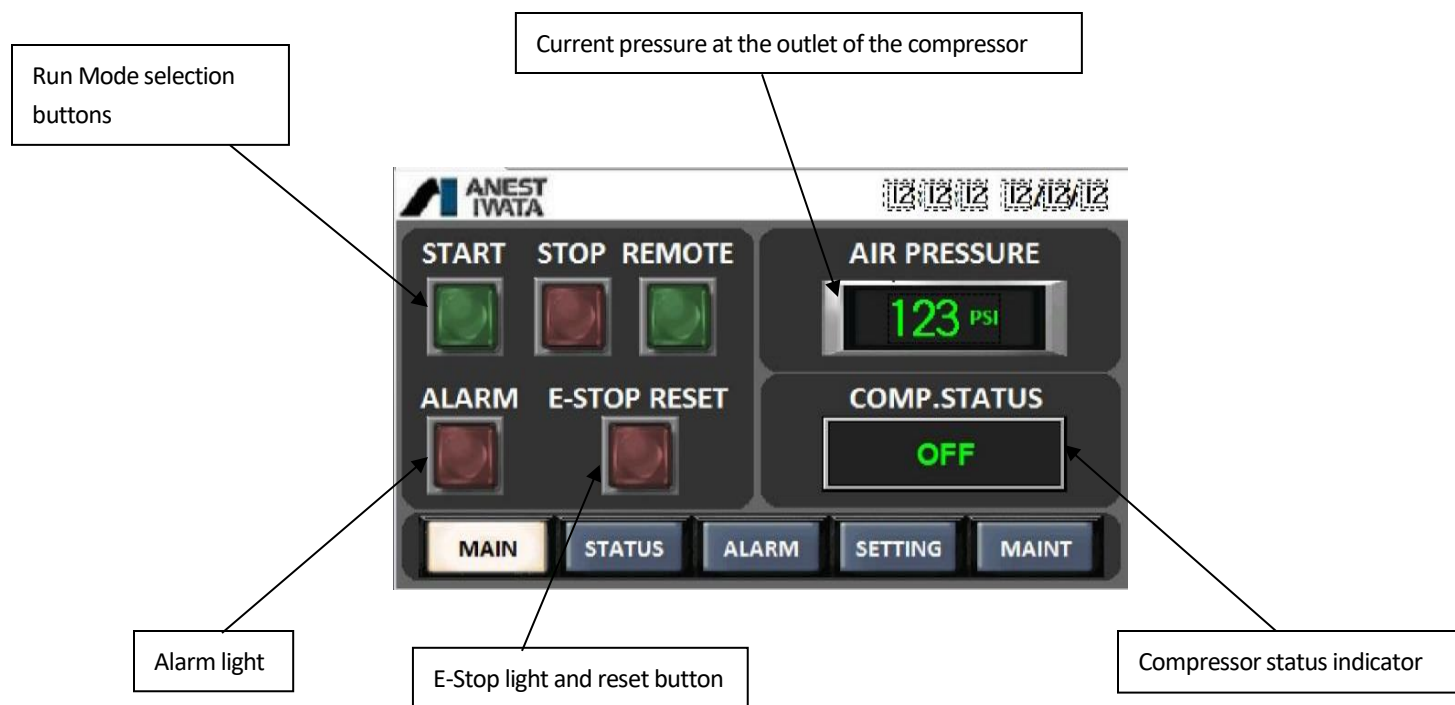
Current pressure at the outlet of the compressor

Run Mode selection buttons

ANEST IWATA

12:12:12 12/12/12

START STOP REMOTE

AIR PRESSURE

123 PSI

ALARM E-STOP RESET

COMP.STATUS

OFF

MAIN STATUS ALARM SETTING MAINT

Alarm light

E-Stop light and reset button

Compressor status indicator